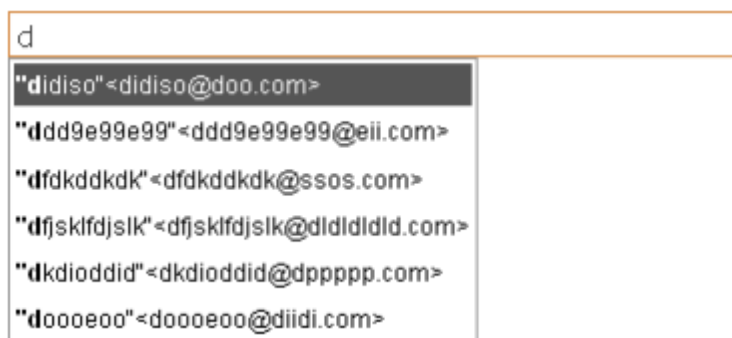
d

"didiso"<didiso@doo.com>

"ddd9e99e99"<ddd9e99e99@eii.com>

"dfdkddkdk"<dfdkddkdk@ssos.com>

"dfjsklfdjslk"<dfjsklfdjslk@dldldldld.com>

"dkdioddid"<dkdioddid@dppppp.com>

"doooeoo"<doooeoo@diidi.com>